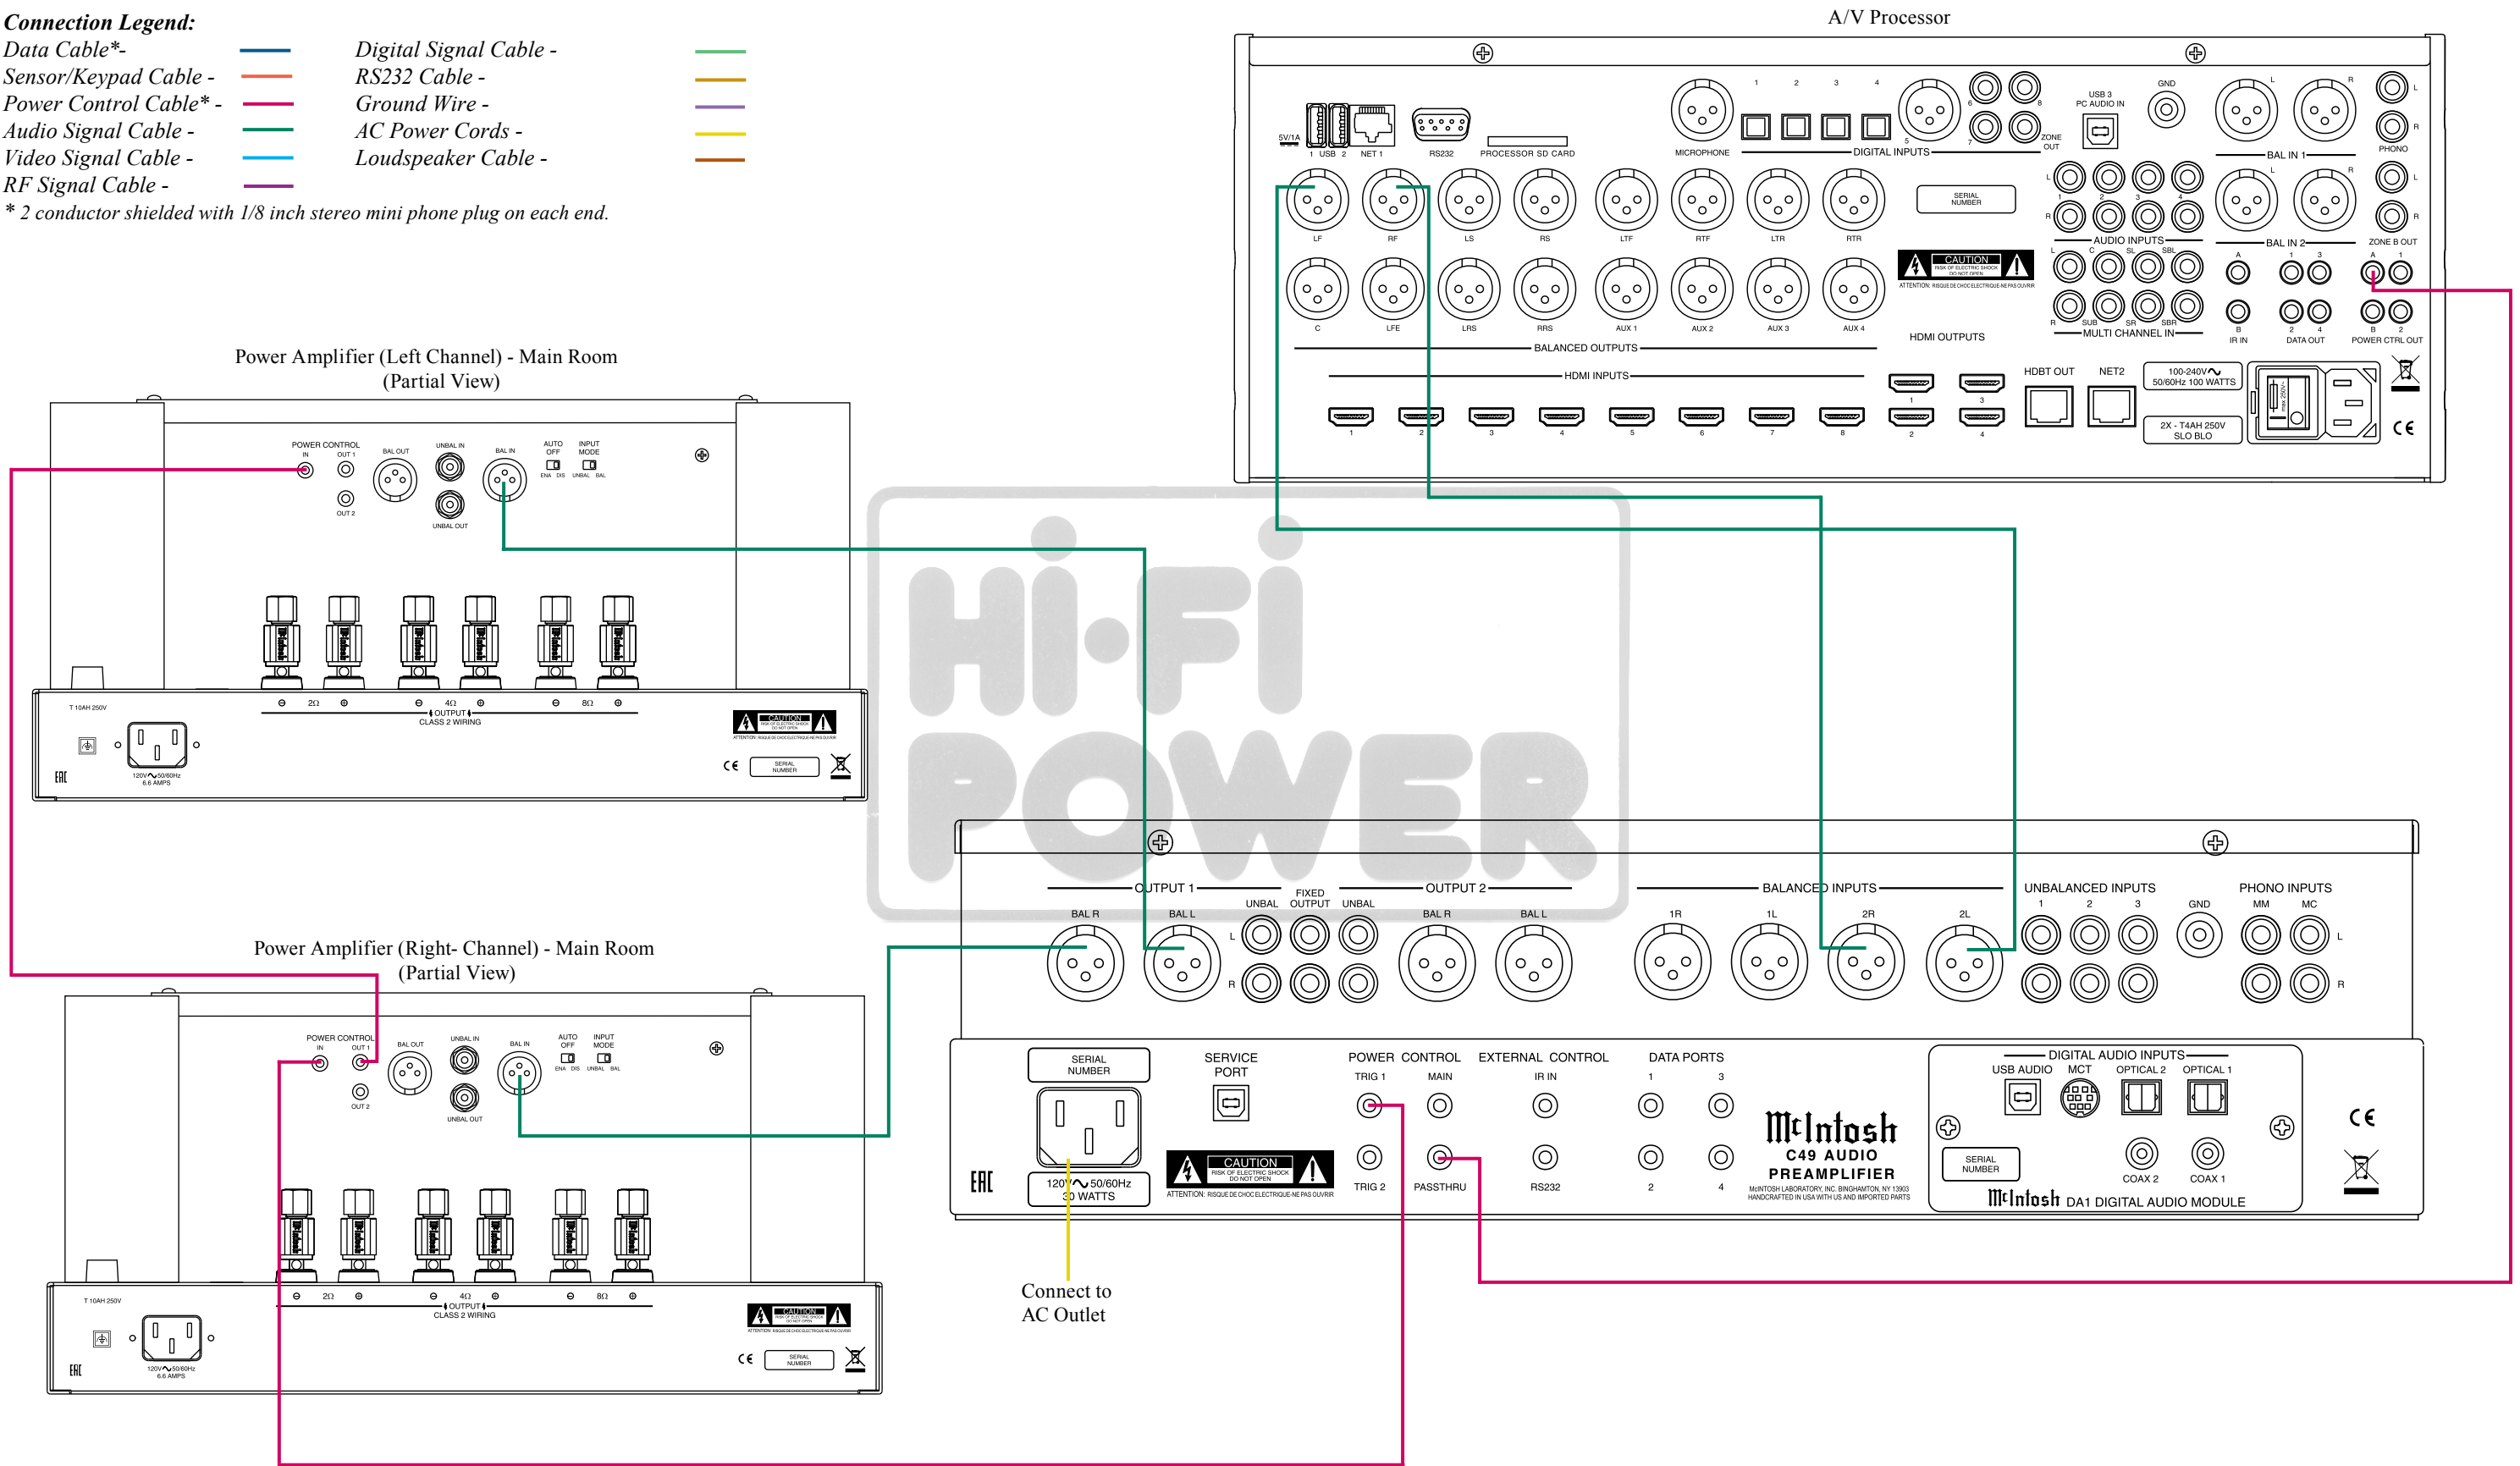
Connection Legend:
Data Cable*-
Sensor/Keypad Cable -
Power Control Cable* -
Audio Signal Cable -
Video Signal Cable -
RF Signal Cable -
Digital Signal Cable -
RS232 Cable -
Ground Wire -
AC Power Cords -
Loudspeaker Cable -
* 2 conductor shielded with 1/8 inch stereo mini phone plug on each end.

A/V Processor

5V/1A 1 USB 2 NET 1 RS232 PROCESSOR SD CARD MICROPHONE 1 2 3 4 DIGITAL INPUTS 5 6 7 8 ZONE OUT USB 3 PC AUDIO IN GND BAL IN 1 L R PHONO L R
LF RF LS RS LTF RTF LTR RTR SERIAL NUMBER AUDIO INPUTS L R C SL SBL 1 2 3 4 BAL IN 2 L R ZONE B OUT L R
C LFE LRS RRS AUX 1 AUX 2 AUX 3 AUX 4 CAUTION ATTENTION: RISQUE DE CHOC ELECTRIQUE-NE PAS OUVRIR SUB SR SBR MULTI CHANNEL IN A B IR IN 1 2 3 4 DATA OUT A B 1 2 POWER CTRL OUT
BALANCED OUTPUTS HDMI OUTPUTS
HDMI INPUTS 1 2 3 4 5 6 7 8 1 2 3 4 HDBT OUT NET2 100-240V 50/60Hz 100 WATTS 2X - T4AH 250V SLO BLO

Power Amplifier (Left Channel) - Main Room
(Partial View)

POWER CONTROL IN OUT 1 OUT 2 BAL OUT UNBAL IN UNBAL OUT BAL IN AUTO OFF ENA DIS INPUT MODE UNBAL BAL
2Ω 4Ω 8Ω OUTPUT CLASS 2 WIRING
T 10AH 250V 120V 50/60Hz 6.6 AMPS CAUTION SERIAL NUMBER

Power Amplifier (Right- Channel) - Main Room
(Partial View)

POWER CONTROL IN OUT 1 OUT 2 BAL OUT UNBAL IN UNBAL OUT BAL IN AUTO OFF ENA DIS INPUT MODE UNBAL BAL
2Ω 4Ω 8Ω OUTPUT CLASS 2 WIRING
T 10AH 250V 120V 50/60Hz 6.6 AMPS CAUTION SERIAL NUMBER

Hi-Fi POWER

OUTPUT 1 BAL R BAL L UNBAL FIXED OUTPUT UNBAL OUTPUT 2 BAL R BAL L BALANCED INPUTS 1R 1L 2R 2L UNBALANCED INPUTS 1 2 3 GND PHONO INPUTS MM MC L R
SERIAL NUMBER 120V 50/60Hz 30 WATTS SERVICE PORT CAUTION ATTENTION: RISQUE DE CHOC ELECTRIQUE-NE PAS OUVRIR POWER CONTROL TRIG 1 MAIN TRIG 2 PASSTHRU EXTERNAL CONTROL IR IN RS232 DATA PORTS 1 3 2 4
McIntosh C49 AUDIO PREAMPLIFIER McINTOSH LABORATORY, INC. BINGHAMTON, NY 13903 HANDCRAFTED IN USA WITH US AND IMPORTED PARTS
DIGITAL AUDIO INPUTS USB AUDIO MCT OPTICAL 2 OPTICAL 1 SERIAL NUMBER COAX 2 COAX 1 McIntosh DA1 DIGITAL AUDIO MODULE

Connect to
AC Outlet